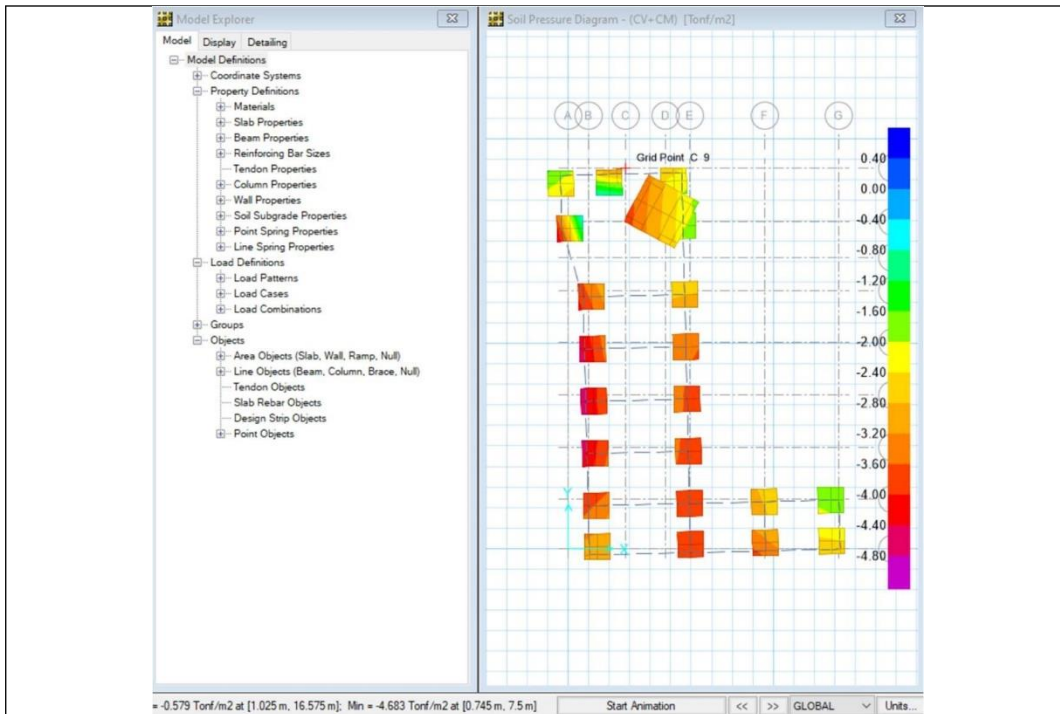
Model Explorer

Model Display Detailing

Model Definitions
Coordinate Systems
Property Definitions
Materials
Slab Properties
Beam Properties
Reinforcing Bar Sizes
Tendon Properties
Column Properties
Wall Properties
Soil Subgrade Properties
Point Spring Properties
Line Spring Properties
Load Definitions
Load Patterns
Load Cases
Load Combinations
Groups
Objects
Area Objects (Slab, Wall, Ramp, Null)
Line Objects (Beam, Column, Brace, Null)
Tendon Objects
Slab Rebar Objects
Design Strip Objects
Point Objects

Soil Pressure Diagram - (CV+CM) [Tonf/m2]

A B C D E F G

Grid Point C 9

0.40
0.00
-0.40
-0.80
-1.20
-1.60
-2.00
-2.40
-2.80
-3.20
-3.60
-4.00
-4.40
-4.80

= -0.579 Tonf/m2 at [1.025 m, 16.575 m]; Min = -4.683 Tonf/m2 at [0.745 m, 7.5 m]

Start Animation

<<

>>

GLOBAL

Units...